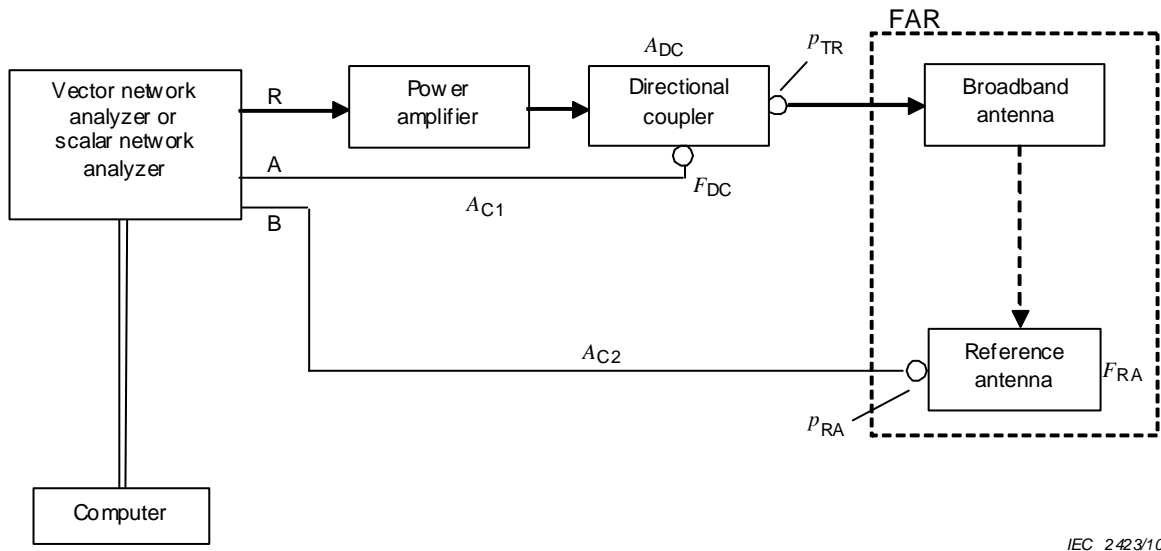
FAR

Vector network analyzer or scalar network analyzer

R

Power amplifier

$A_{DC}$

Directional coupler

$p_{TR}$

Broadband antenna

A

$F_{DC}$

$A_{C1}$

B

$A_{C2}$

Reference antenna

$F_{RA}$

$p_{RA}$

Computer

IEC 2423/10